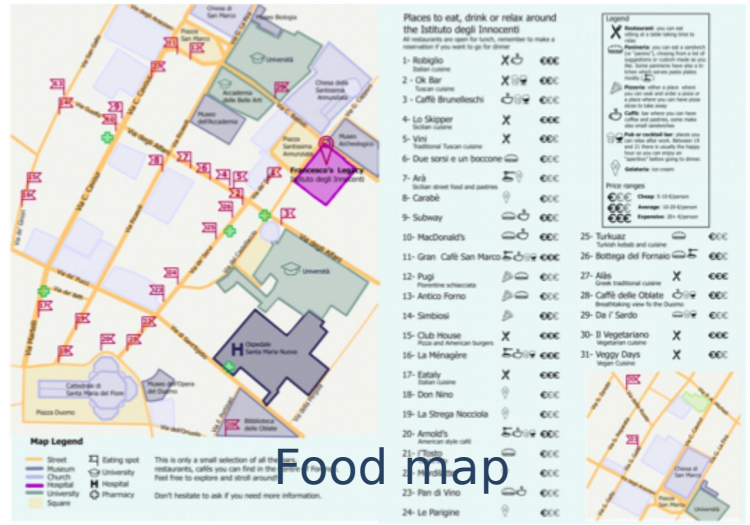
Chiesa di San Marco
Museo Biologia
Università
Accademia delle Belle Arti
Museo dell'Accademia
Chiesa della Santissima Annunziata
Piazza Santissima Annunziata
Museo Archeologico
Francesco's Legacy
Istituto degli Innocenti
Università
Ospedale Santa Maria Nuova
Cattedrale di Santa Maria del Fiore
Museo dell'Opera del Duomo
Piazza Duomo
Biblioteca delle Oblate
Via Cavour
Via dei Servi
Via Ricasoli
Via degli Alfani

Map Legend
Street
Museum
Church
Hospital
University
Square
Eating spot
University
Hospital
Pharmacy

This is only a small selection of all the restaurants, caffès you can find in the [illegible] Feel free to explore and stroll around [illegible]
Don't hesitate to ask if you need more information.

Places to eat, drink or relax around the Istituto degli Innocenti
All restaurants are open for lunch, remember to make a reservation if you want to go for dinner

1- Robiglio Italian cuisine €€€
2 - Ok Bar Tuscan cuisine €€€
3 - Caffè Brunelleschi €€€
4- Lo Skipper Sicilian cuisine €€€
5- Vini Traditional Tuscan cuisine €€€
6- Due sorsi e un boccone €€€
7- Arà Sicilian street food and pastries €€€
8- Carabè €€€
9- Subway €€€
10- MacDonald's €€€
11- Gran Caffè San Marco €€€
12- Pugi Fiorentine schiacciata €€€
13- Antico Forno €€€
14- Simbiosi €€€
15- Club House Pizza and American burgers €€€
16- La Ménagère €€€
17- Eataly Italian cuisine €€€
18- Don Nino €€€
19- La Strega Nocciola €€€
20- Arnold's American style café €€€
21- l'Tosto €€€
22- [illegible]
23- Pan di Vino €€€
24- Le Parigine €€€
25- Turkuaz Turkish kebab and cuisine €€€
26- Bottega del Fornaio €€€
27- Alàs Greek traditional cuisine €€€
28- Caffè delle Oblate Breathtaking view to the Duomo €€€
29- Da i' Sardo €€€
30- Il Vegetariano Vegetarian cuisine €€€
31- Veggy Days Vegan Cuisine €€€

Legend
Restaurant: you can eat sitting at a table taking time to relax
Paninerìa: you can eat a sandwich (a "panino"), choosing from a list of suggestions or custom made as you like. Some paninerie have also a kitchen which serves pasta plates mostly
Pizzeria: either a place where you can eat and order a pizza or a place where you can have pizza slices to take away
Caffè: you can have coffee and pastries, some make also small sandwiches
Pub or cocktail bar: places you can relax after work. Between 18 and 21 there is usually the happy hour so you can enjoy an "aperitivo" before going to dinner.
Gelateria: ice cream

Price ranges
€€€ Cheap: 5-10 €/person
€€€ Average: 10-20 €/person
€€€ Expensive: 30+ €/person

Chiesa di San Marco
Piazza San Marco

Food map